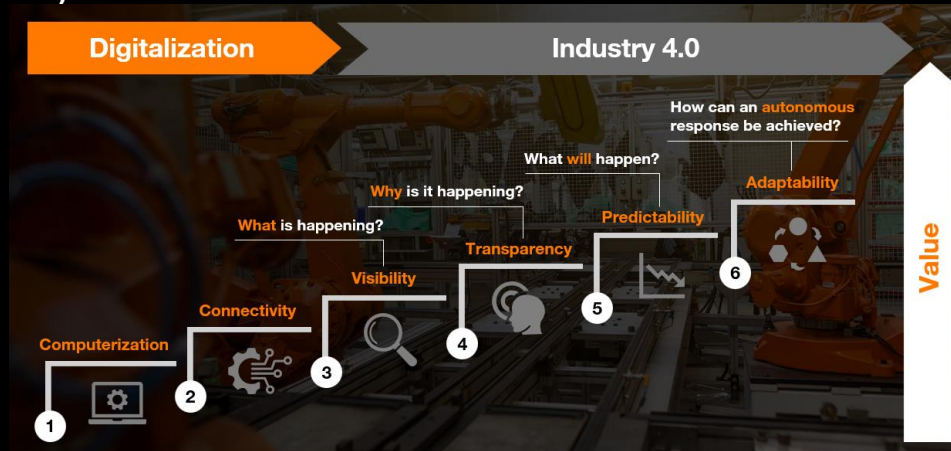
Digitalization

Industry 4.0

How can an autonomous response be achieved?

What will happen?

Why is it happening?

What is happening?

Adaptability

Predictability

Transparency

Visibility

Connectivity

Computerization

1

2

3

4

5

6

Value